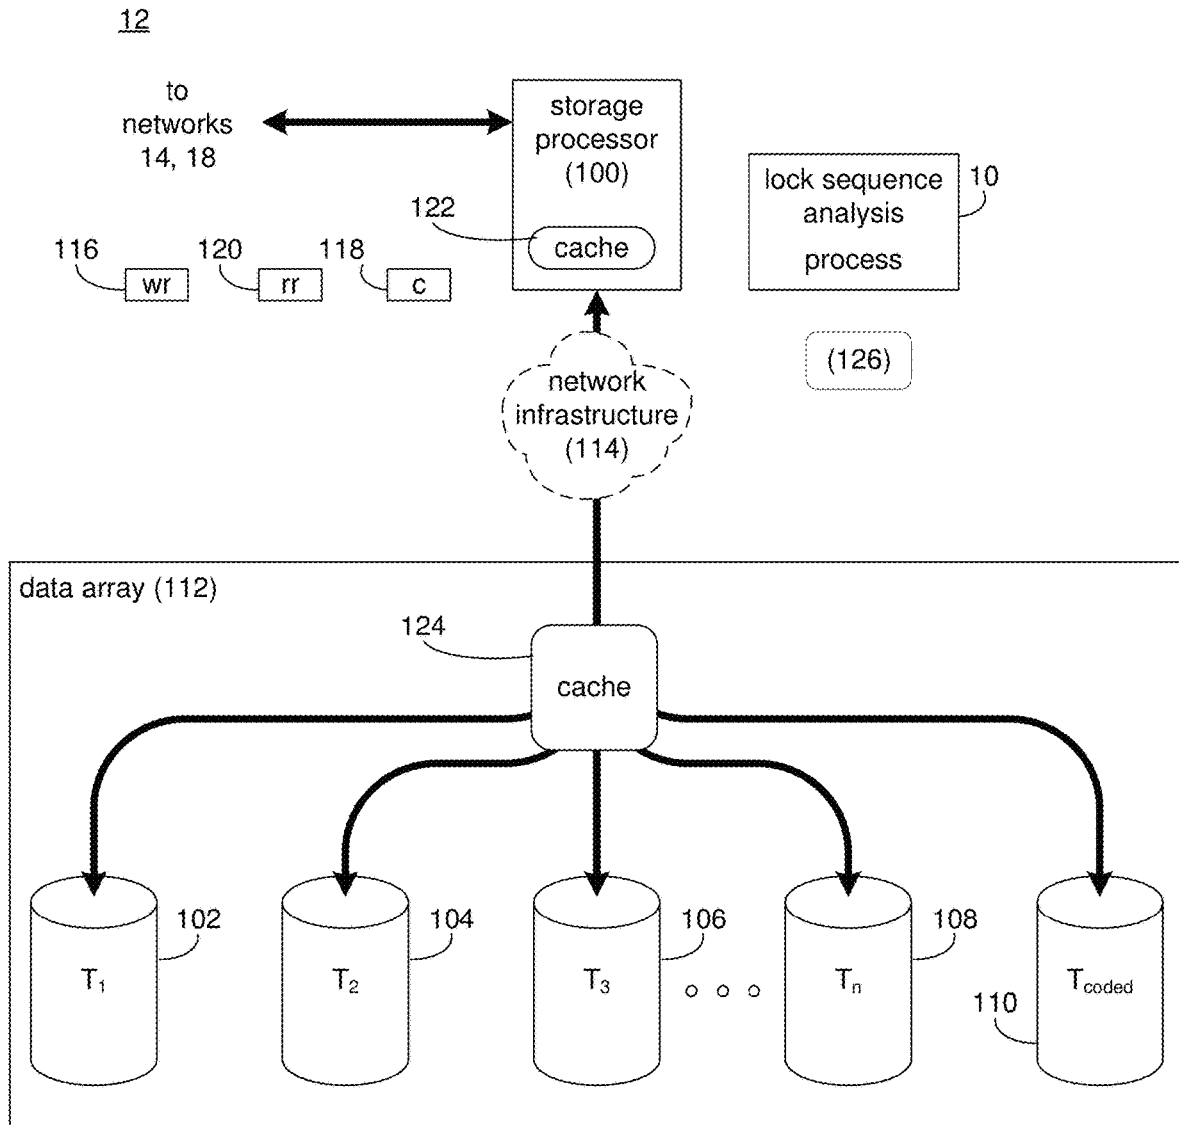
12

to networks 14, 18

storage processor (100)

122

cache

lock sequence analysis process

10

116 wr

120 rr

118 c

(126)

network infrastructure (114)

data array (112)

124

cache

102 $T_1$

104 $T_2$

106 $T_3$

108 $T_n$

$T_{coded}$

110